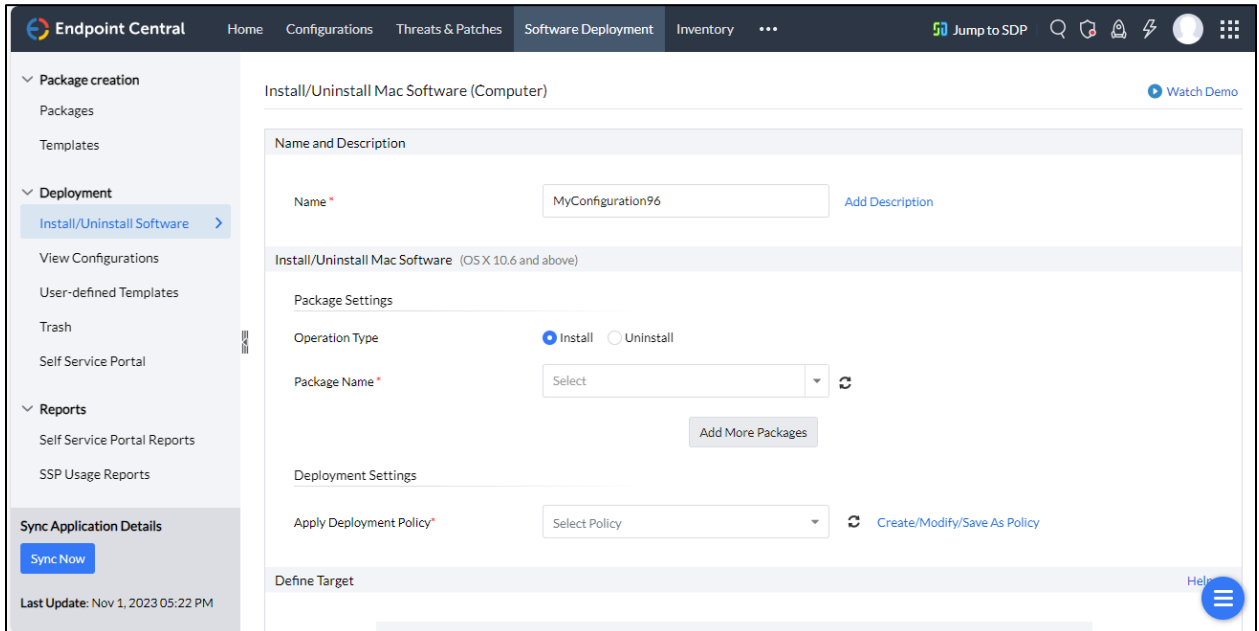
Endpoint Central Home Configurations Threats & Patches Software Deployment Inventory ••• Jump to SDP

Package creation
Packages
Templates

Deployment
Install/Uninstall Software
View Configurations
User-defined Templates
Trash
Self Service Portal

Reports
Self Service Portal Reports
SSP Usage Reports

Sync Application Details
Sync Now
Last Update: Nov 1, 2023 05:22 PM

Install/Uninstall Mac Software (Computer)
Watch Demo

Name and Description
Name *
MyConfiguration96
Add Description

Install/Uninstall Mac Software (OS X 10.6 and above)
Package Settings
Operation Type
Install
Uninstall
Package Name *
Select
Add More Packages

Deployment Settings
Apply Deployment Policy*
Select Policy
Create/Modify/Save As Policy

Define Target
Help